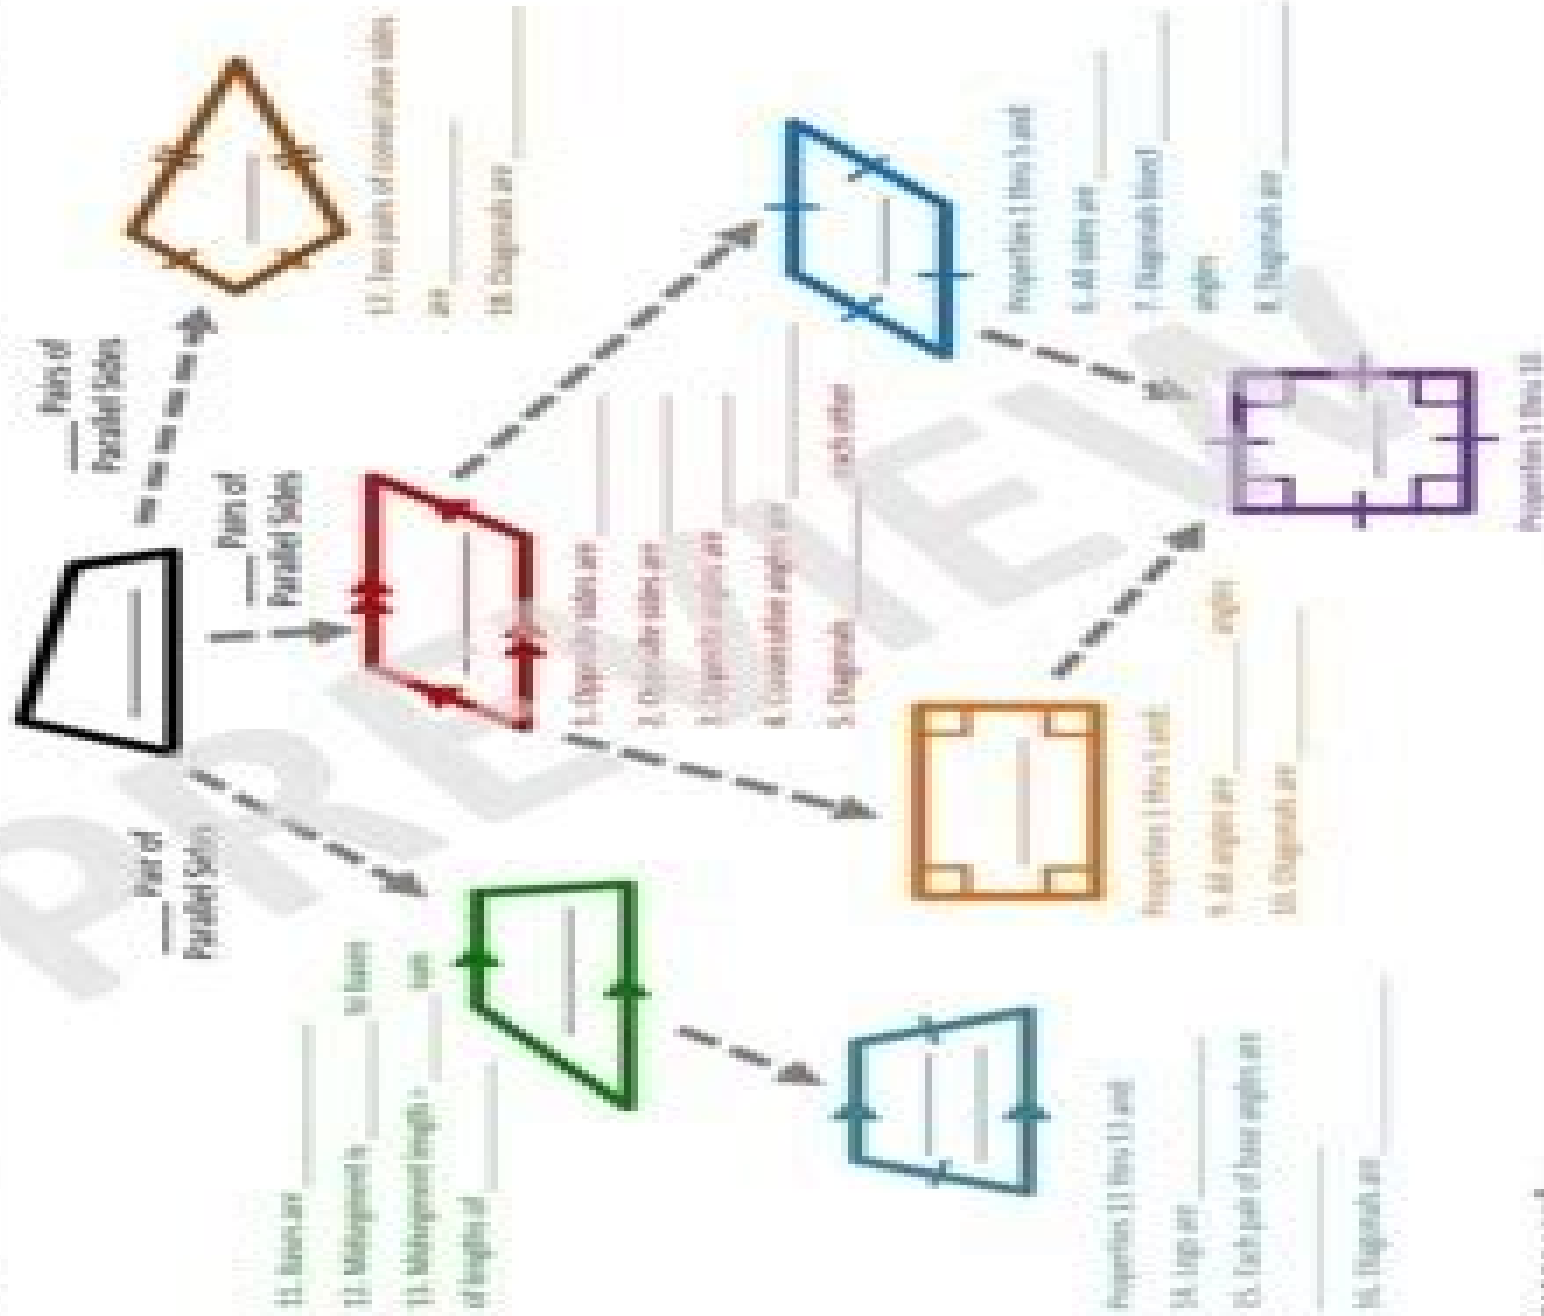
___ Pairs of Parallel Sides

___ Pair of Parallel Sides

___ Pair of Parallel Sides

12. Two pairs of consecutive sides are ___

18. Diagonals are ___

1. Opposite sides are ___

2. Opposite sides are ___

3. Opposite angles are ___

4. Consecutive angles are ___

5. Diagonals ___ each other

Properties 1 thru 5 and:

6. All sides are ___

7. Diagonals bisect ___ angles

8. Diagonals are ___

Properties 1 thru 10

Properties 1 thru 5 and:

9. All angles are ___ angles

10. Diagonals are ___

11. Bases are ___

12. Midsegment is ___ to bases

13. Midsegment length = ___ sum of lengths of ___

Properties 11 thru 13 and:

14. Legs are ___

15. Each pair of base angles are ___

16. Diagonals are ___

PREVIEW